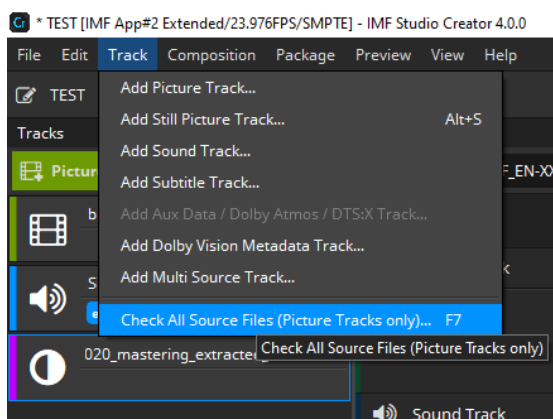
Cr * TEST [IMF App#2 Extended/23.976FPS/SMPTE] - IMF Studio Creator 4.0.0

File Edit Track Composition Package Preview View Help

TEST

Tracks

Pictur

b

S

e

020_mastering_extracted

F_EN-XX

k

Add Picture Track...
Add Still Picture Track... Alt+S
Add Sound Track...
Add Subtitle Track...
Add Aux Data / Dolby Atmos / DTS:X Track...
Add Dolby Vision Metadata Track...
Add Multi Source Track...
Check All Source Files (Picture Tracks only)... F7

Check All Source Files (Picture Tracks only)

Sound Track